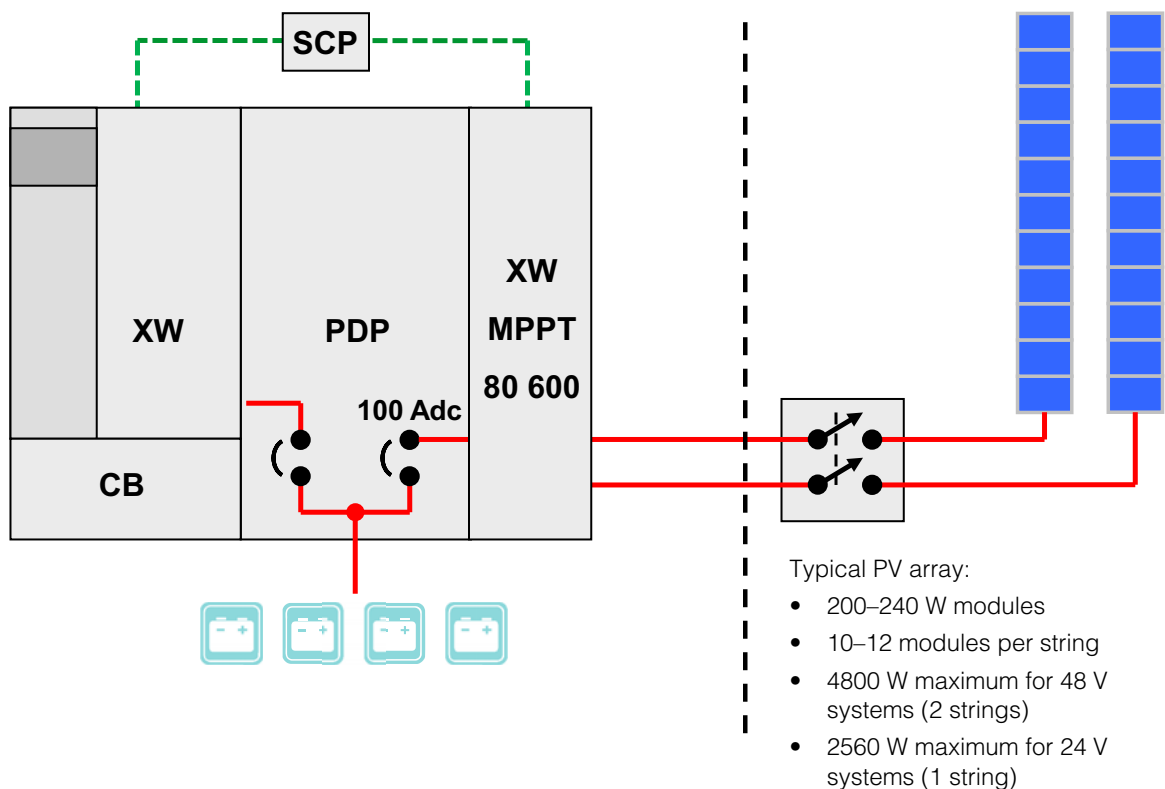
SCP

XW

PDP

XW
MPPT
80 600

100 Adc

CB

- +
- +
- +
- +

Typical PV array:

- 200–240 W modules
- 10–12 modules per string
- 4800 W maximum for 48 V systems (2 strings)
- 2560 W maximum for 24 V systems (1 string)